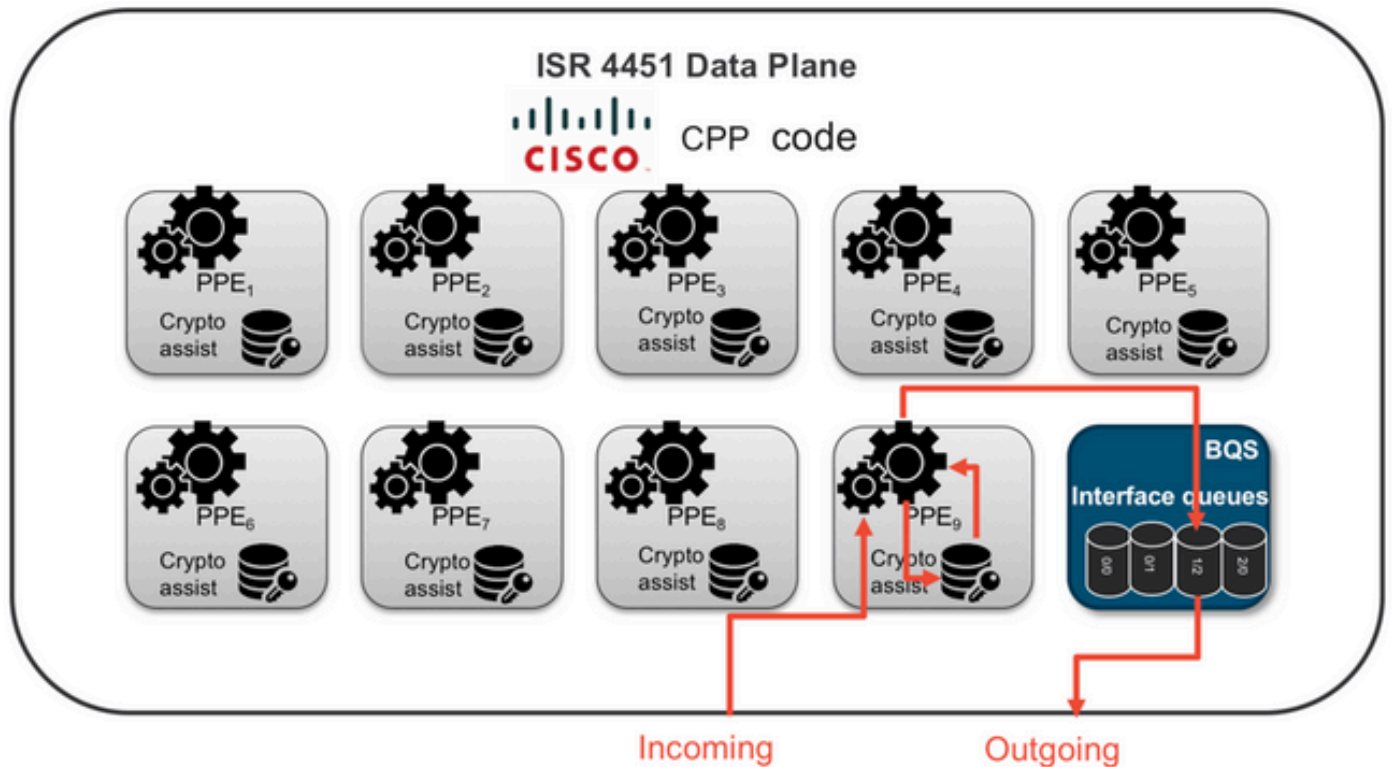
ISR 4451 Data Plane

CISCO CPP code

PPE$_1$
Crypto assist

PPE$_2$
Crypto assist

PPE$_3$
Crypto assist

PPE$_4$
Crypto assist

PPE$_5$
Crypto assist

PPE$_6$
Crypto assist

PPE$_7$
Crypto assist

PPE$_8$
Crypto assist

PPE$_9$
Crypto assist

BQS
Interface queues
0/0 0/1 1/2 2/0

Incoming

Outgoing